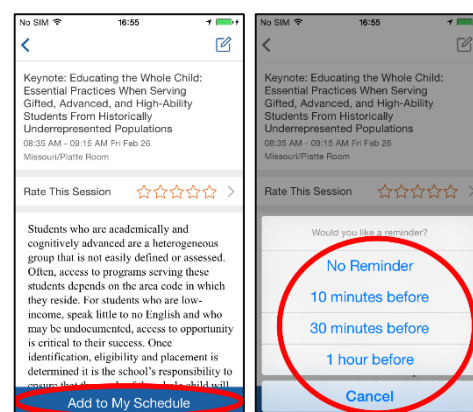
No SIM 16:55

Keynote: Educating the Whole Child: Essential Practices When Serving Gifted, Advanced, and High-Ability Students From Historically Underrepresented Populations
08:35 AM - 09:15 AM Fri Feb 26
Missouri/Platte Room

Rate This Session

Students who are academically and cognitively advanced are a heterogeneous group that is not easily defined or assessed. Often, access to programs serving these students depends on the area code in which they reside. For students who are low-income, speak little to no English and who may be undocumented, access to opportunity is critical to their success. Once identification, eligibility and placement is determined it is the school's responsibility to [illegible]

Add to My Schedule

No SIM 16:55

Keynote: Educating the Whole Child: Essential Practices When Serving Gifted, Advanced, and High-Ability Students From Historically Underrepresented Populations
08:35 AM - 09:15 AM Fri Feb 26
Missouri/Platte Room

Rate This Session

Would you like a reminder?

No Reminder

10 minutes before

30 minutes before

1 hour before

Cancel